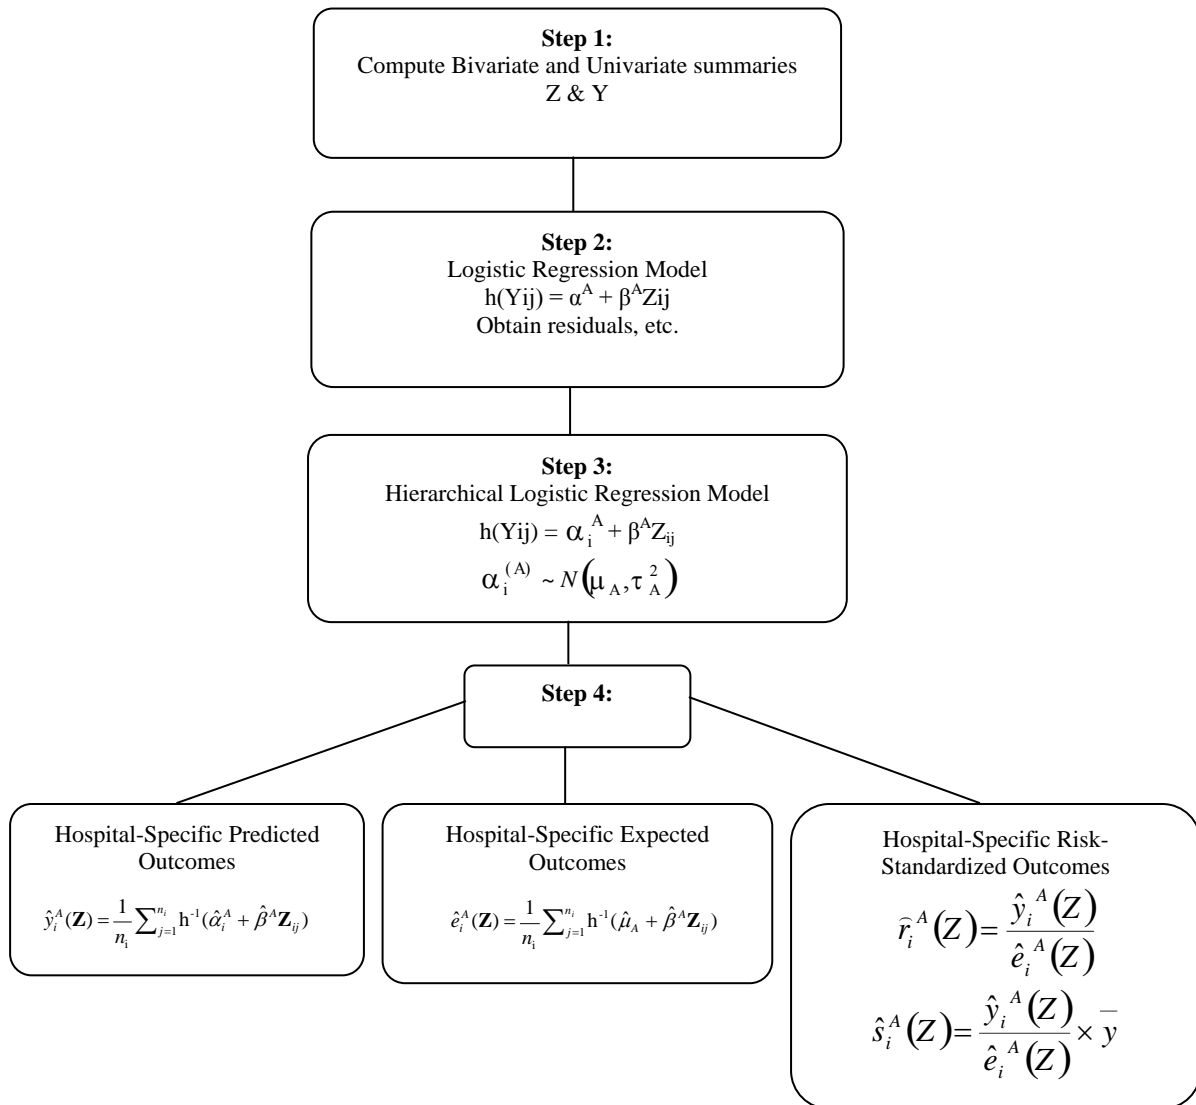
**Step 1:**
Compute Bivariate and Univariate summaries
Z & Y

**Step 2:**
Logistic Regression Model
h(Yij) = $\alpha^A + \beta^A$Zij
Obtain residuals, etc.

**Step 3:**
Hierarchical Logistic Regression Model
h(Yij) = $\alpha_i^A + \beta^A Z_{ij}$
$\alpha_i^{(A)} \sim N(\mu_A, \tau_A^2)$

**Step 4:**

Hospital-Specific Predicted Outcomes
$\hat{y}_i^A(\mathbf{Z}) = \frac{1}{n_i}\sum_{j=1}^{n_i} h^{-1}(\hat{\alpha}_i^A + \hat{\beta}^A \mathbf{Z}_{ij})$

Hospital-Specific Expected Outcomes
$\hat{e}_i^A(\mathbf{Z}) = \frac{1}{n_i}\sum_{j=1}^{n_i} h^{-1}(\hat{\mu}_A + \hat{\beta}^A \mathbf{Z}_{ij})$

Hospital-Specific Risk-Standardized Outcomes
$\hat{r}_i^A(Z) = \frac{\hat{y}_i^A(Z)}{\hat{e}_i^A(Z)}$
$\hat{s}_i^A(Z) = \frac{\hat{y}_i^A(Z)}{\hat{e}_i^A(Z)} \times \bar{y}$